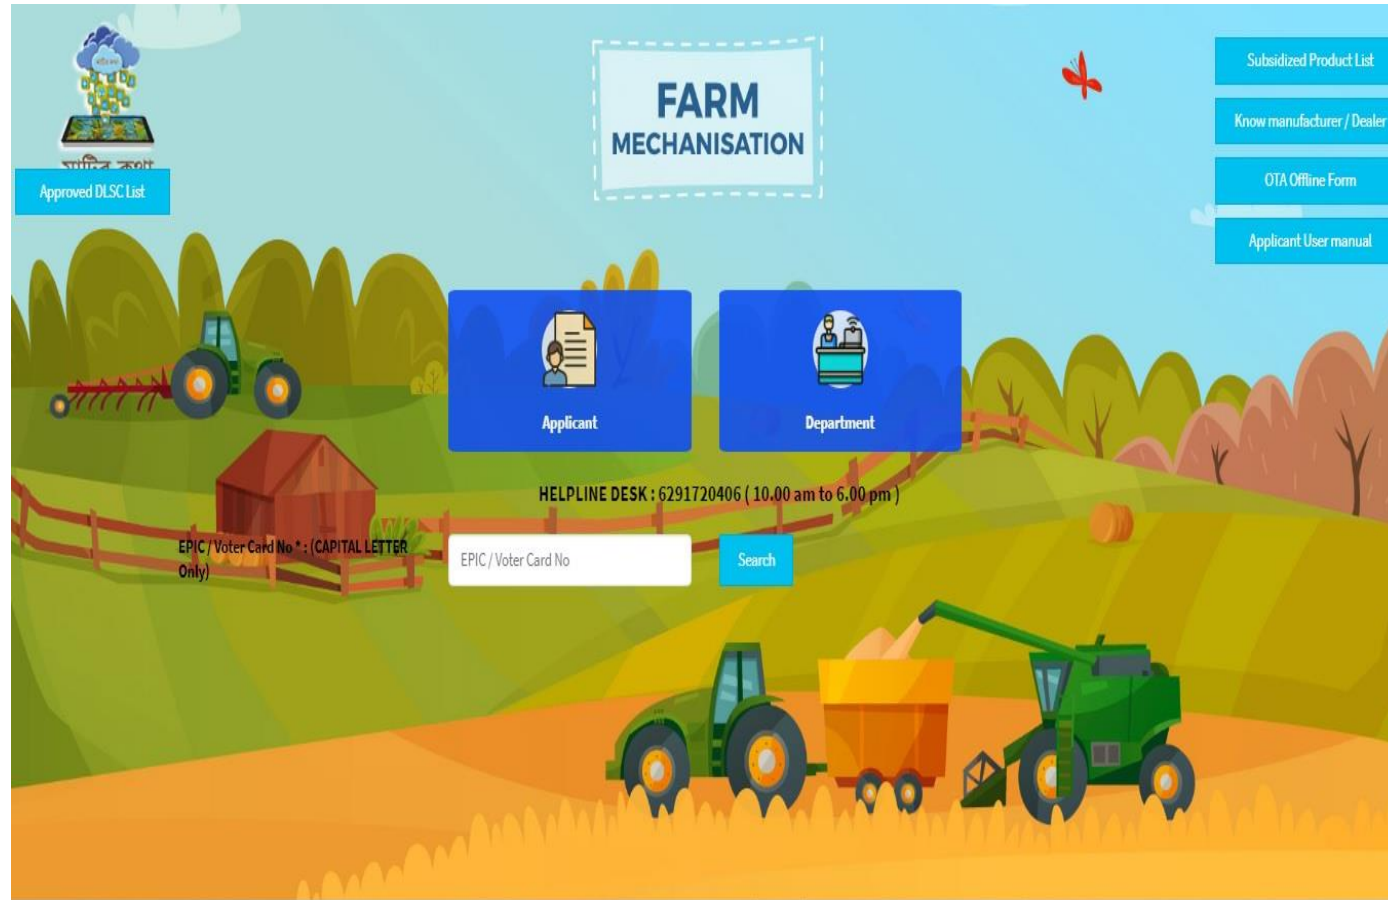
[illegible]

Approved DLSC List

FARM
MECHANISATION

Subsidized Product List

Know manufacturer / Dealer

OTA Offline Form

Applicant User manual

Applicant

Department

HELPLINE DESK : 6291720406 ( 10.00 am to 6.00 pm )

EPIC / Voter Card No * : (CAPITAL LETTER Only)

EPIC / Voter Card No

Search